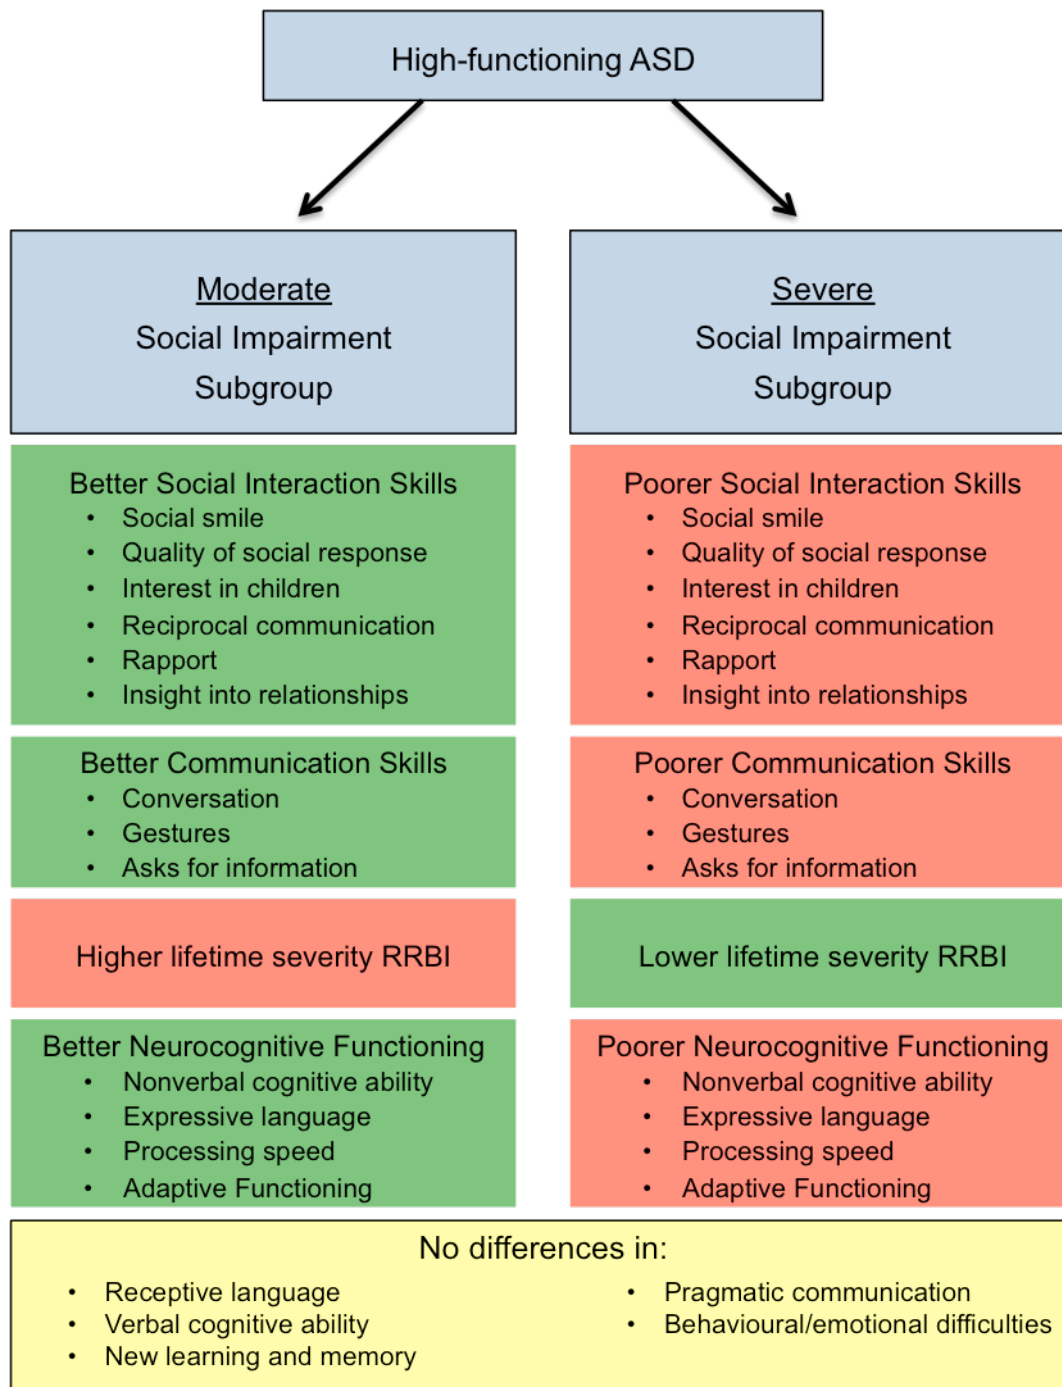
High-functioning ASD

Moderate
Social Impairment
Subgroup

Better Social Interaction Skills
• Social smile
• Quality of social response
• Interest in children
• Reciprocal communication
• Rapport
• Insight into relationships

Better Communication Skills
• Conversation
• Gestures
• Asks for information

Higher lifetime severity RRBI

Better Neurocognitive Functioning
• Nonverbal cognitive ability
• Expressive language
• Processing speed
• Adaptive Functioning

Severe
Social Impairment
Subgroup

Poorer Social Interaction Skills
• Social smile
• Quality of social response
• Interest in children
• Reciprocal communication
• Rapport
• Insight into relationships

Poorer Communication Skills
• Conversation
• Gestures
• Asks for information

Lower lifetime severity RRBI

Poorer Neurocognitive Functioning
• Nonverbal cognitive ability
• Expressive language
• Processing speed
• Adaptive Functioning

No differences in:
• Receptive language
• Verbal cognitive ability
• New learning and memory

• Pragmatic communication
• Behavioural/emotional difficulties